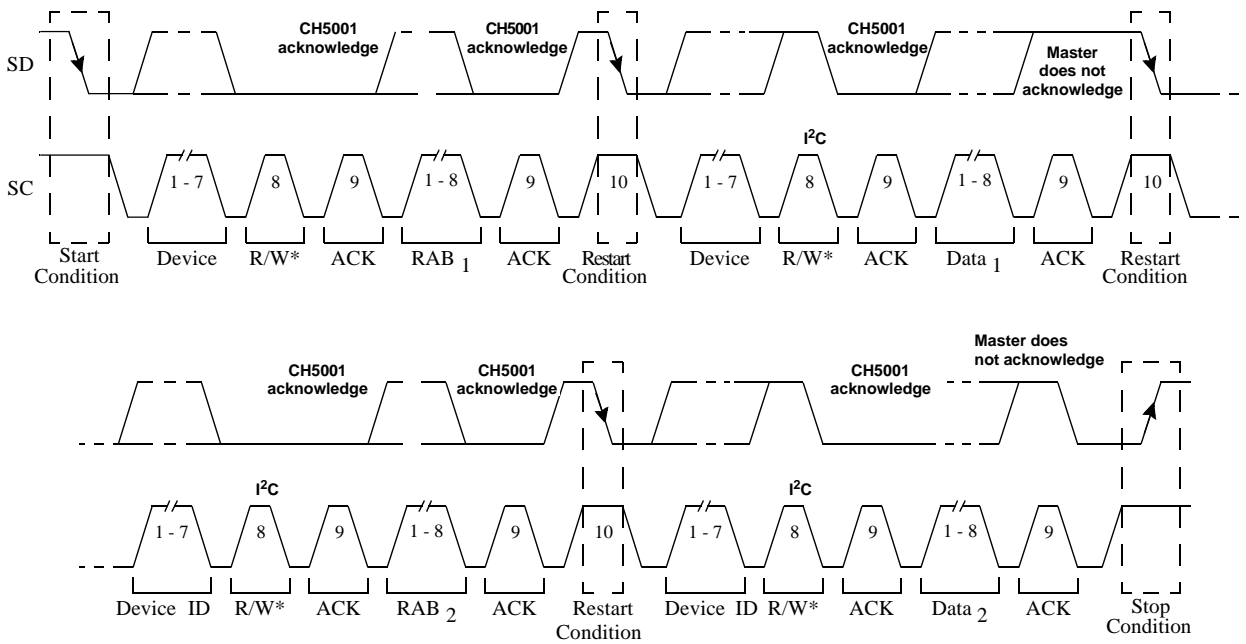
CH5001 acknowledge

CH5001 acknowledge

CH5001 acknowledge

Master does not acknowledge

SD

$I^2C$

SC

1 - 7

8

9

1 - 8

9

10

1 - 7

8

9

1 - 8

9

10

Start Condition

Device

R/W*

ACK

RAB $_1$

ACK

Restart Condition

Device

R/W*

ACK

Data $_1$

ACK

Restart Condition

Master does not acknowledge

CH5001 acknowledge

CH5001 acknowledge

CH5001 acknowledge

$I^2C$

$I^2C$

1 - 7

8

9

1 - 8

9

10

1 - 7

8

9

1 - 8

9

Device ID

R/W*

ACK

RAB $_2$

ACK

Restart Condition

Device ID

R/W*

ACK

Data $_2$

ACK

Stop Condition